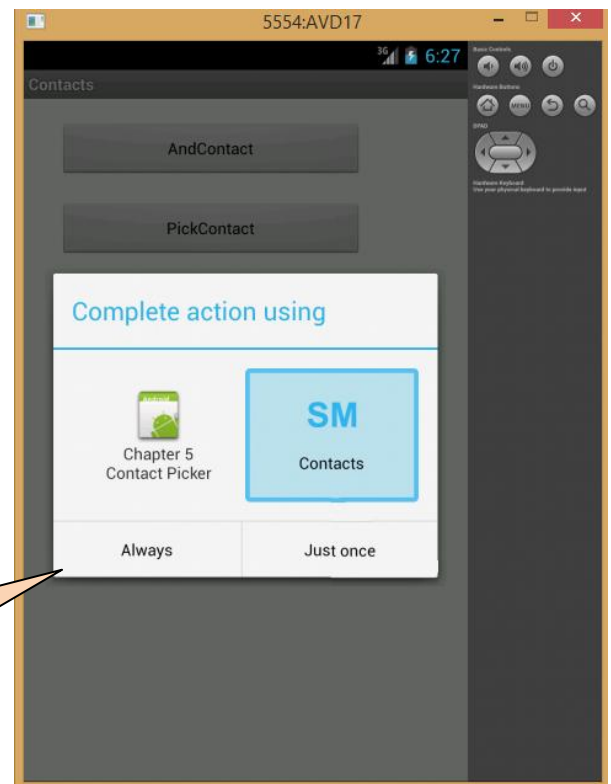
5554:AVD17

3G 6:27

Contacts

AndContact

PickContact

Complete action using

Chapter 5 Contact Picker

SM

Contacts

Always

Just once

Basic Controls

Hardware Buttons

MENU

DPAD

Hardware Keyboard
Use your physical keyboard to provide input